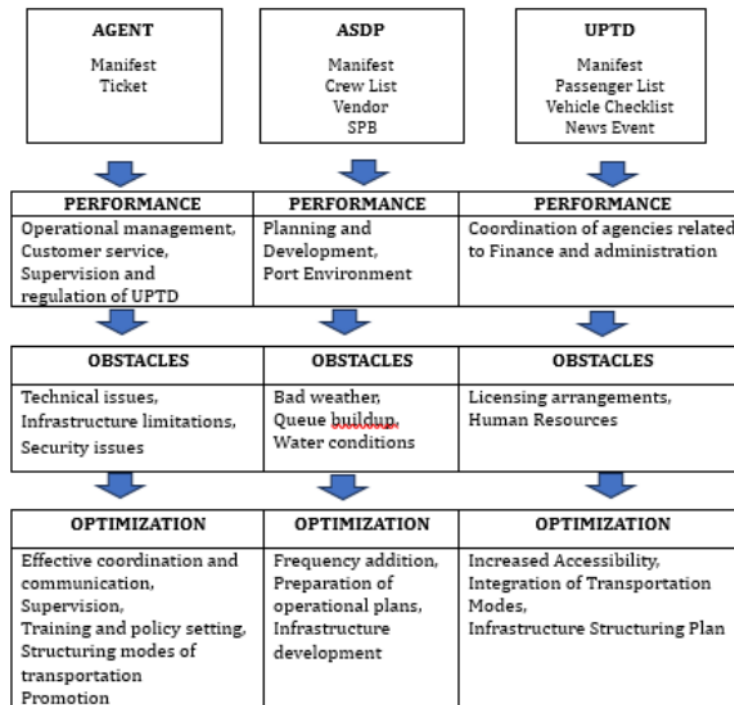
AGENT
Manifest
Ticket

ASDP
Manifest
Crew List
Vendor
SPB

UPTD
Manifest
Passenger List
Vehicle Checklist
News Event

| PERFORMANCE | PERFORMANCE | PERFORMANCE |
|---|---|---|
| Operational management, Customer service, Supervision and regulation of UPTD | Planning and Development, Port Environment | Coordination of agencies related to Finance and administration |

| OBSTACLES | OBSTACLES | OBSTACLES |
|---|---|---|
| Technical issues, Infrastructure limitations, Security issues | Bad weather, Queue buildup, Water conditions | Licensing arrangements, Human Resources |

| OPTIMIZATION | OPTIMIZATION | OPTIMIZATION |
|---|---|---|
| Effective coordination and communication, Supervision, Training and policy setting, Structuring modes of transportation Promotion | Frequency addition, Preparation of operational plans, Infrastructure development | Increased Accessibility, Integration of Transportation Modes, Infrastructure Structuring Plan |